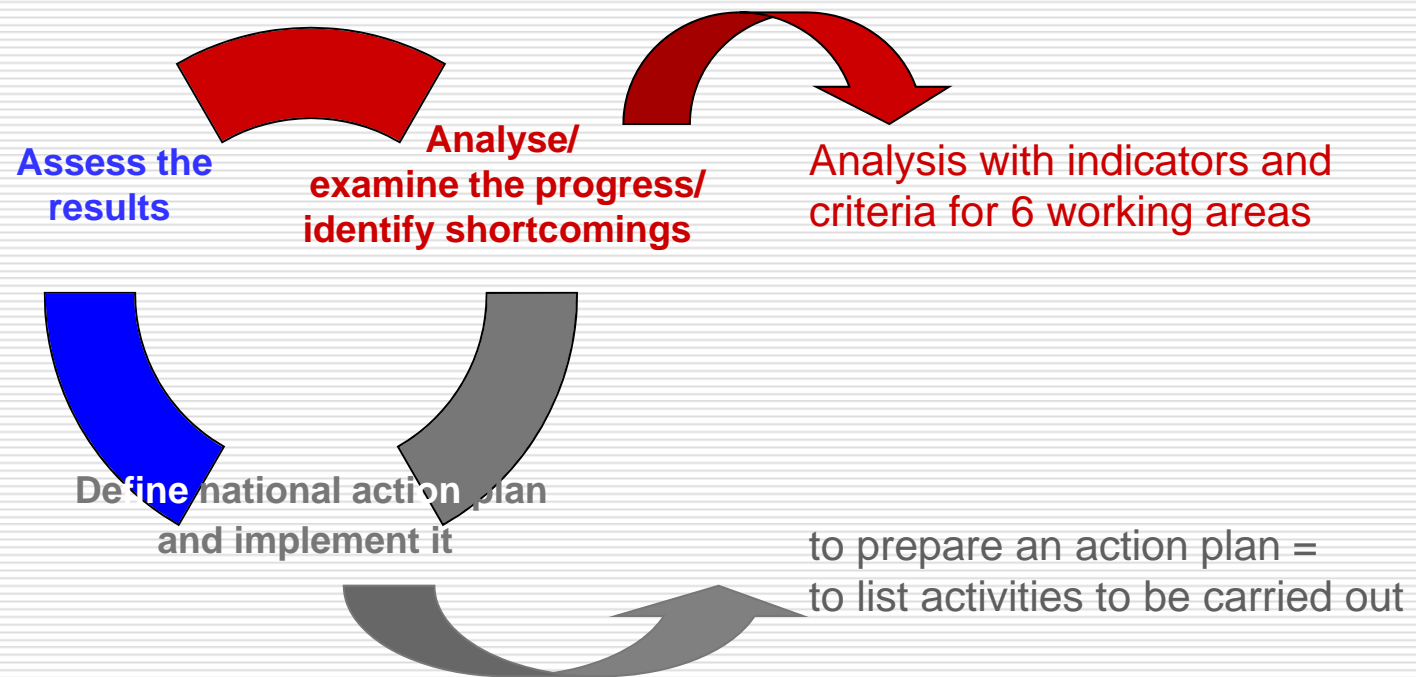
Analyse/
examine the progress/
identify shortcomings

Analysis with indicators and criteria for 6 working areas

Assess the results

Define national action plan and implement it

to prepare an action plan =
to list activities to be carried out